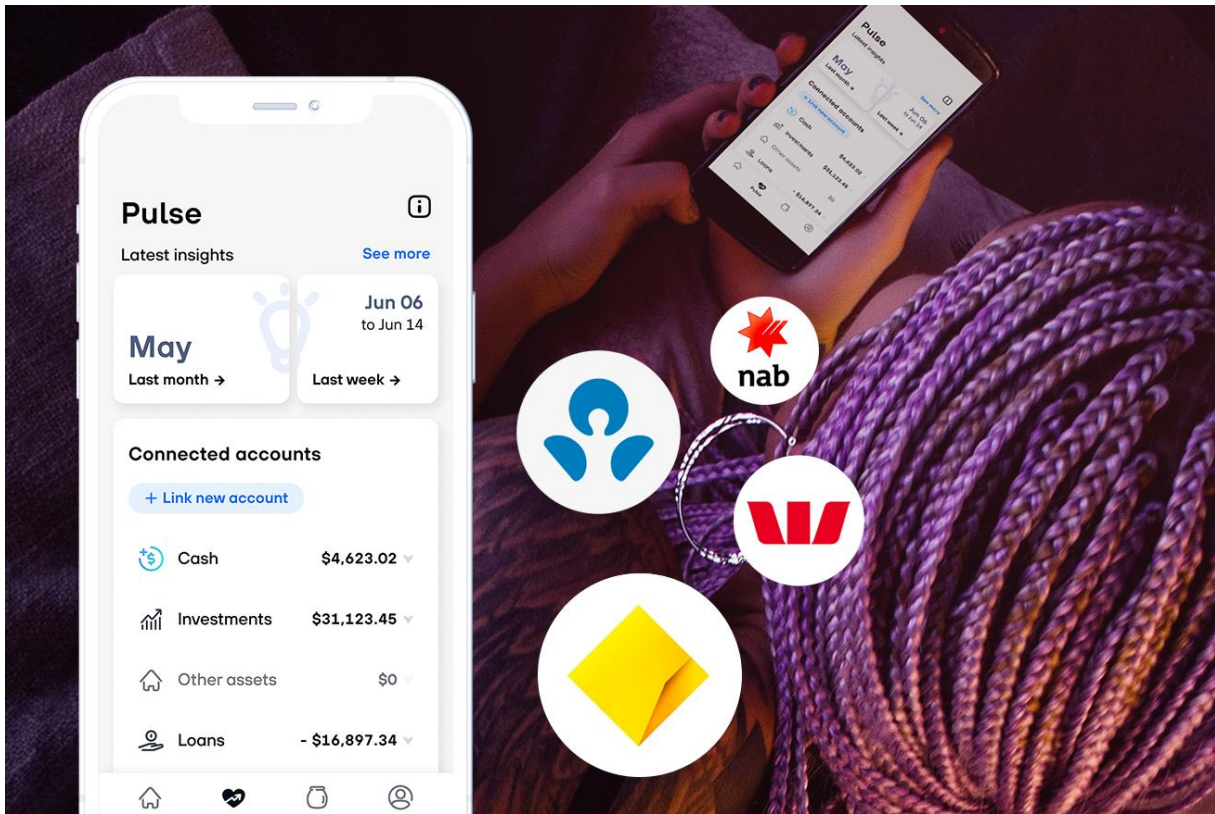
Pulse

Latest insights

See more

May

Last month →

Jun 06
to Jun 14

Last week →

Connected accounts

+ Link new account

Cash $4,623.02

Investments $31,123.45

Other assets $0

Loans - $16,897.34

nab